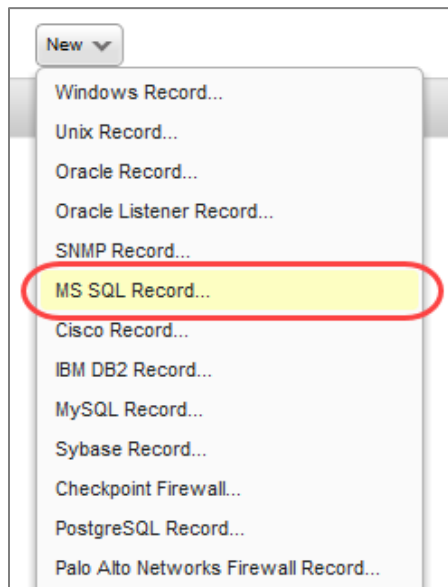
New

Windows Record...
Unix Record...
Oracle Record...
Oracle Listener Record...
SNMP Record...
MS SQL Record...
Cisco Record...
IBM DB2 Record...
MySQL Record...
Sybase Record...
Checkpoint Firewall...
PostgreSQL Record...
Palo Alto Networks Firewall Record...